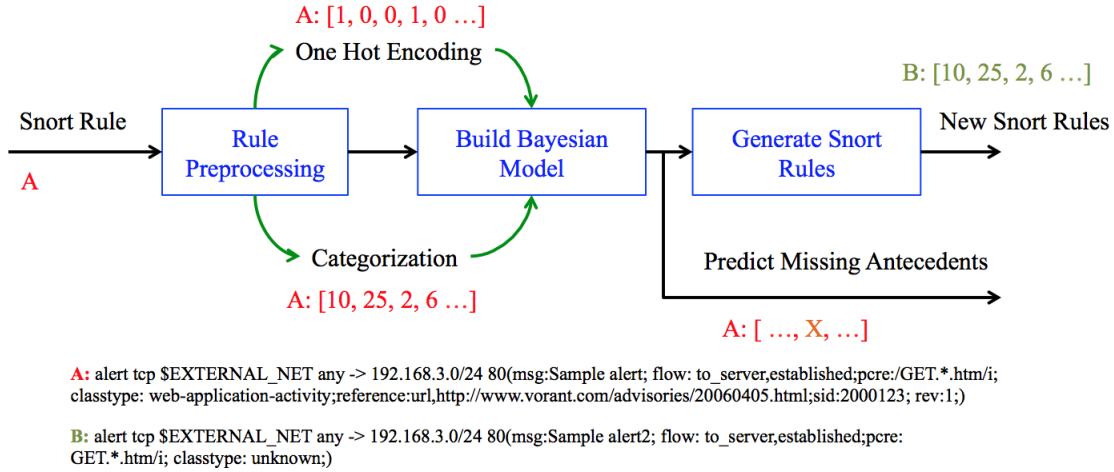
A: [1, 0, 0, 1, 0 …]

One Hot Encoding

B: [10, 25, 2, 6 …]

Snort Rule

A

Rule Preprocessing

Build Bayesian Model

Generate Snort Rules

New Snort Rules

Categorization

Predict Missing Antecedents

A: [10, 25, 2, 6 …]

A: [ …, X, …]

A: alert tcp $EXTERNAL_NET any -> 192.168.3.0/24 80(msg:Sample alert; flow: to_server,established;pcre:/GET.*.htm/i; classtype: web-application-activity;reference:url,http://www.vorant.com/advisories/20060405.html;sid:2000123; rev:1;)

B: alert tcp $EXTERNAL_NET any -> 192.168.3.0/24 80(msg:Sample alert2; flow: to_server,established;pcre: GET.*.htm/i; classtype: unknown;)